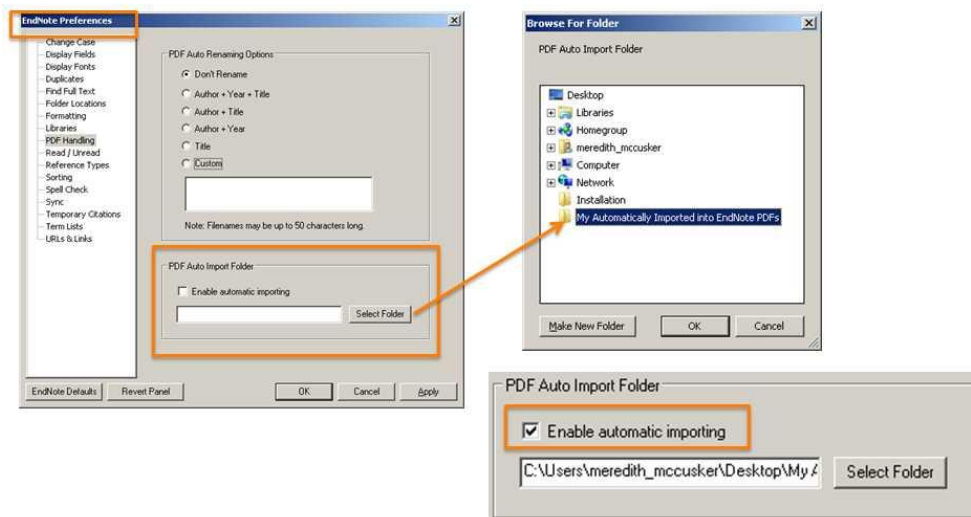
EndNote Preferences

Change Case
Display Fields
Display Fonts
Duplicates
Find Full Text
Folder Locations
Formatting
Libraries
PDF Handling
Read / Unread
Reference Types
Sorting
Spell Check
Sync
Temporary Citations
Term Lists
URLs & Links

PDF Auto Renaming Options
Don't Rename
Author + Year + Title
Author + Title
Author + Year
Title
Custom

Note: Filenames may be up to 50 characters long.

PDF Auto Import Folder
Enable automatic importing
Select Folder

EndNote Defaults
Revert Panel
OK
Cancel
Apply

Browse For Folder
PDF Auto Import Folder

Desktop
Libraries
Homegroup
meredith_mccusker
Computer
Network
Installation
My Automatically Imported into EndNote PDFs

Make New Folder
OK
Cancel

PDF Auto Import Folder
Enable automatic importing
C:\Users\meredith_mccusker\Desktop\My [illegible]
Select Folder